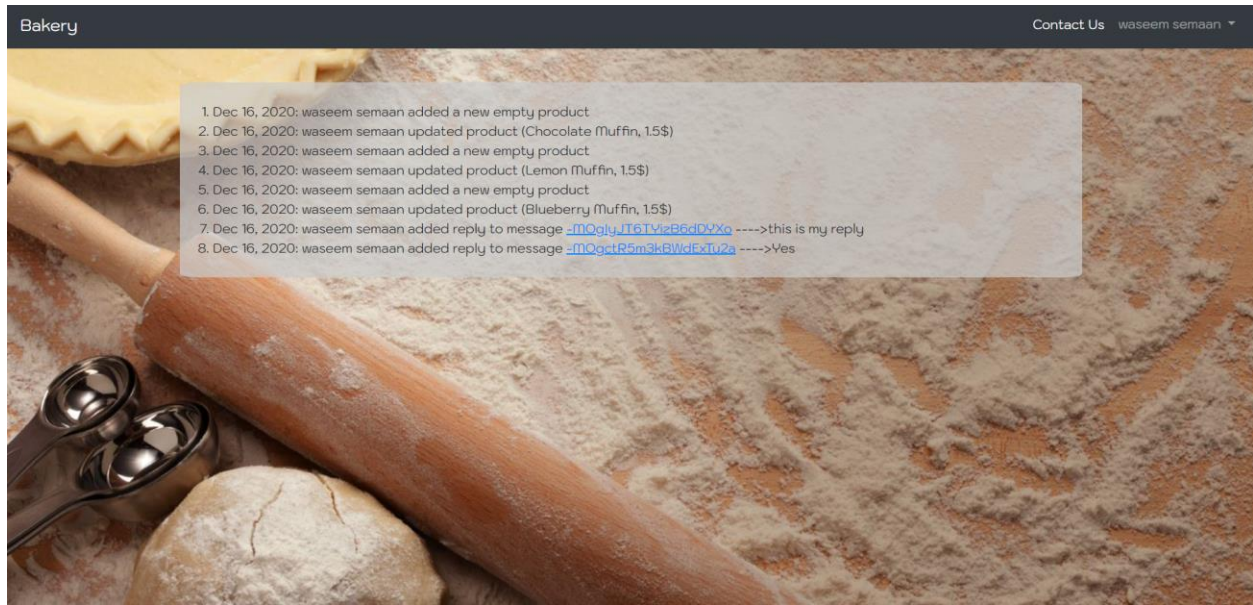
Bakery

Contact Us waseem semaan

1. Dec 16, 2020: waseem semaan added a new empty product
2. Dec 16, 2020: waseem semaan updated product (Chocolate Muffin, 1.5$)
3. Dec 16, 2020: waseem semaan added a new empty product
4. Dec 16, 2020: waseem semaan updated product (Lemon Muffin, 1.5$)
5. Dec 16, 2020: waseem semaan added a new empty product
6. Dec 16, 2020: waseem semaan updated product (Blueberry Muffin, 1.5$)
7. Dec 16, 2020: waseem semaan added reply to message -MOglyJT6TYizB6dDYXo ---->this is my reply
8. Dec 16, 2020: waseem semaan added reply to message -MOgctR5m3kBWdExTu2a ---->Yes